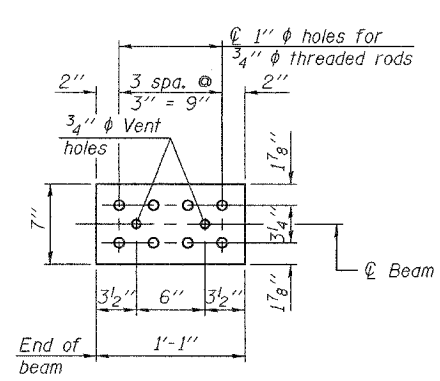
℄ 1″ ϕ holes for $\frac{3}{4}$″ ϕ threaded rods

2″

3 spa. @ 3″ = 9″

2″

$\frac{3}{4}$″ ϕ Vent holes

$1\frac{7}{8}$″

7″

$3\frac{1}{4}$″

℄ Beam

$1\frac{7}{8}$″

$3\frac{1}{2}$″

6″

$3\frac{1}{2}$″

End of beam

1′-1″